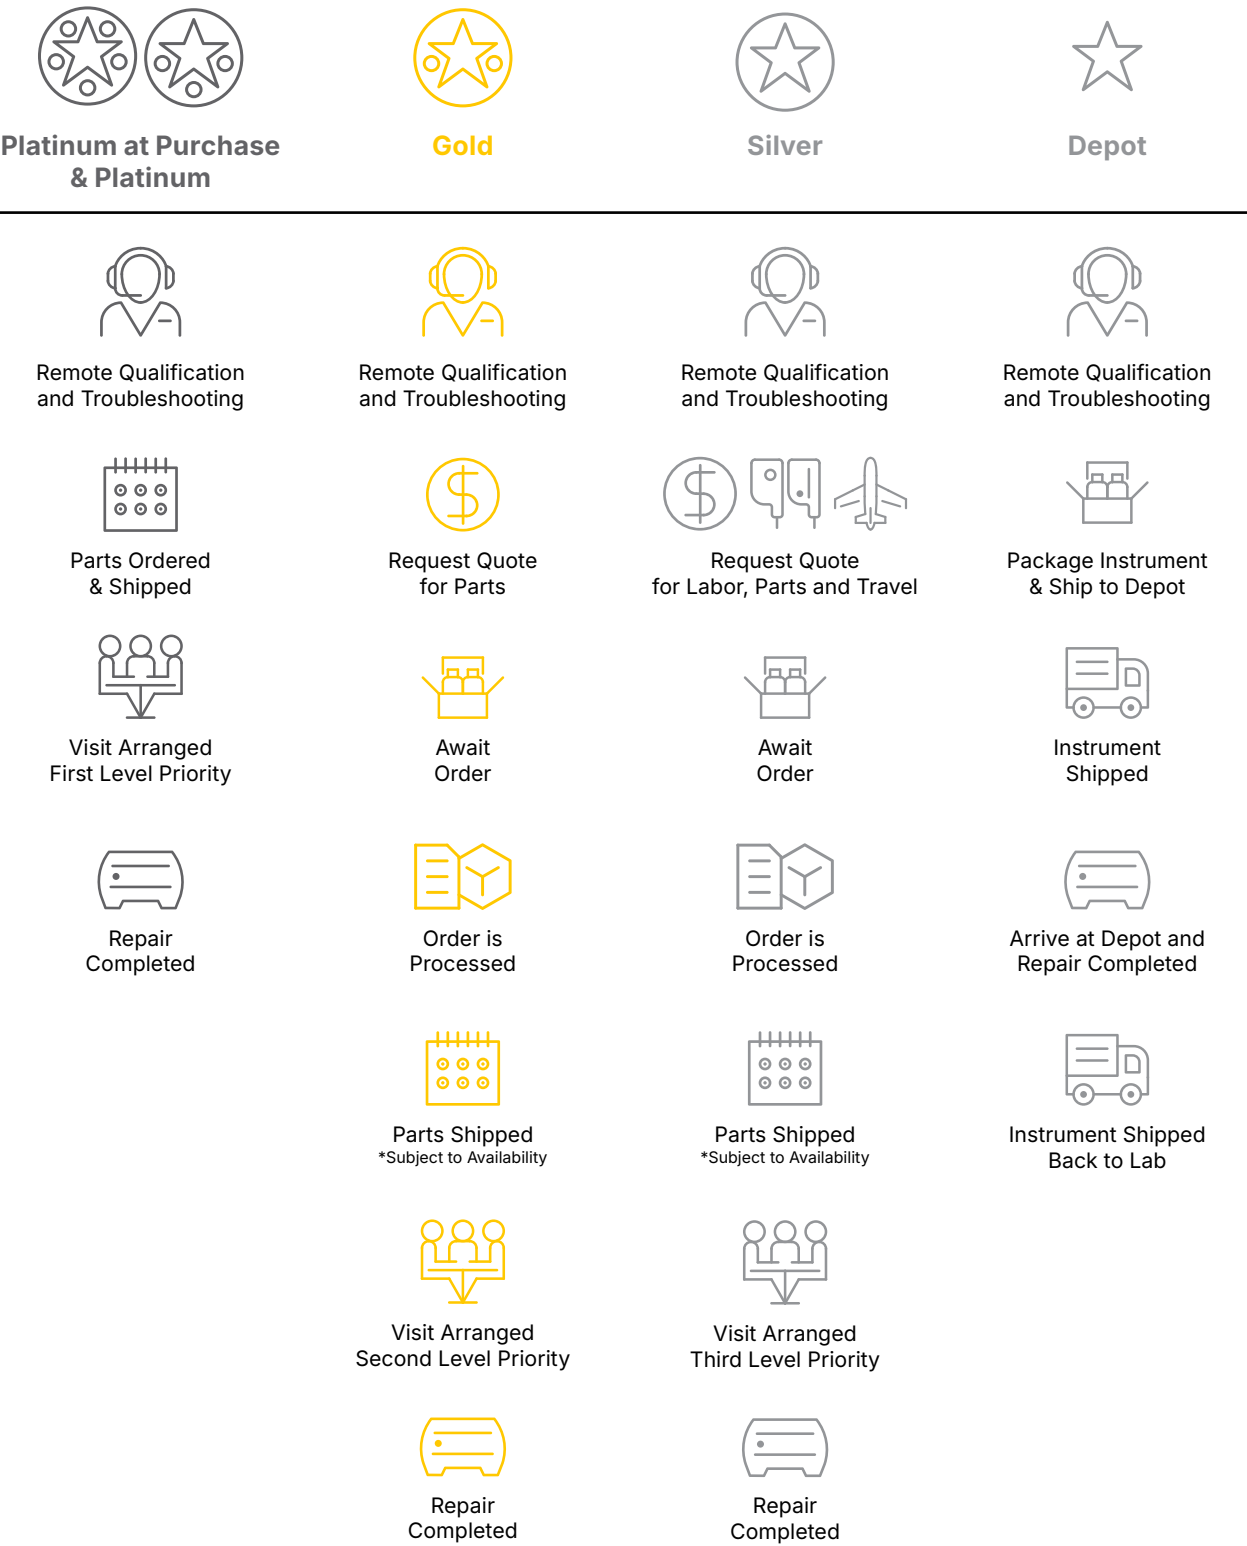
Platinum at Purchase & Platinum

Gold

Silver

Depot

Remote Qualification and Troubleshooting

Parts Ordered & Shipped

Visit Arranged First Level Priority

Repair Completed

Remote Qualification and Troubleshooting

Request Quote for Parts

Await Order

Order is Processed

Parts Shipped
*Subject to Availability

Visit Arranged Second Level Priority

Repair Completed

Remote Qualification and Troubleshooting

Request Quote for Labor, Parts and Travel

Await Order

Order is Processed

Parts Shipped
*Subject to Availability

Visit Arranged Third Level Priority

Repair Completed

Remote Qualification and Troubleshooting

Package Instrument & Ship to Depot

Instrument Shipped

Arrive at Depot and Repair Completed

Instrument Shipped Back to Lab